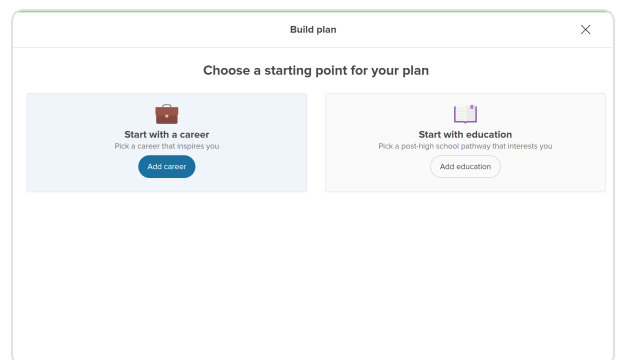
Build plan

Choose a starting point for your plan

Start with a career
Pick a career that inspires you
Add career

Start with education
Pick a post-high school pathway that interests you
Add education